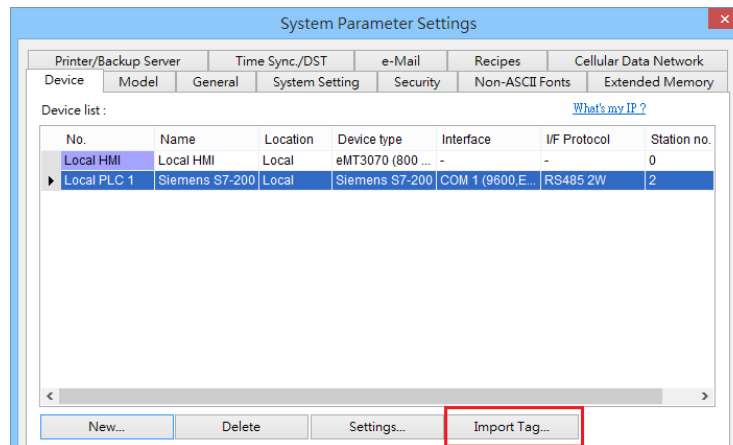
System Parameter Settings

Printer/Backup Server | Time Sync./DST | e-Mail | Recipes | Cellular Data Network
Device | Model | General | System Setting | Security | Non-ASCII Fonts | Extended Memory

Device list :

What's my IP ?

| No. | Name | Location | Device type | Interface | I/F Protocol | Station no. |
|---|---|---|---|---|---|---|
| Local HMI | Local HMI | Local | eMT3070 (800 ... | - | - | 0 |
| Local PLC 1 | Siemens S7-200 | Local | Siemens S7-200 | COM 1 (9600,E... | RS485 2W | 2 |

New... | Delete | Settings... | Import Tag...